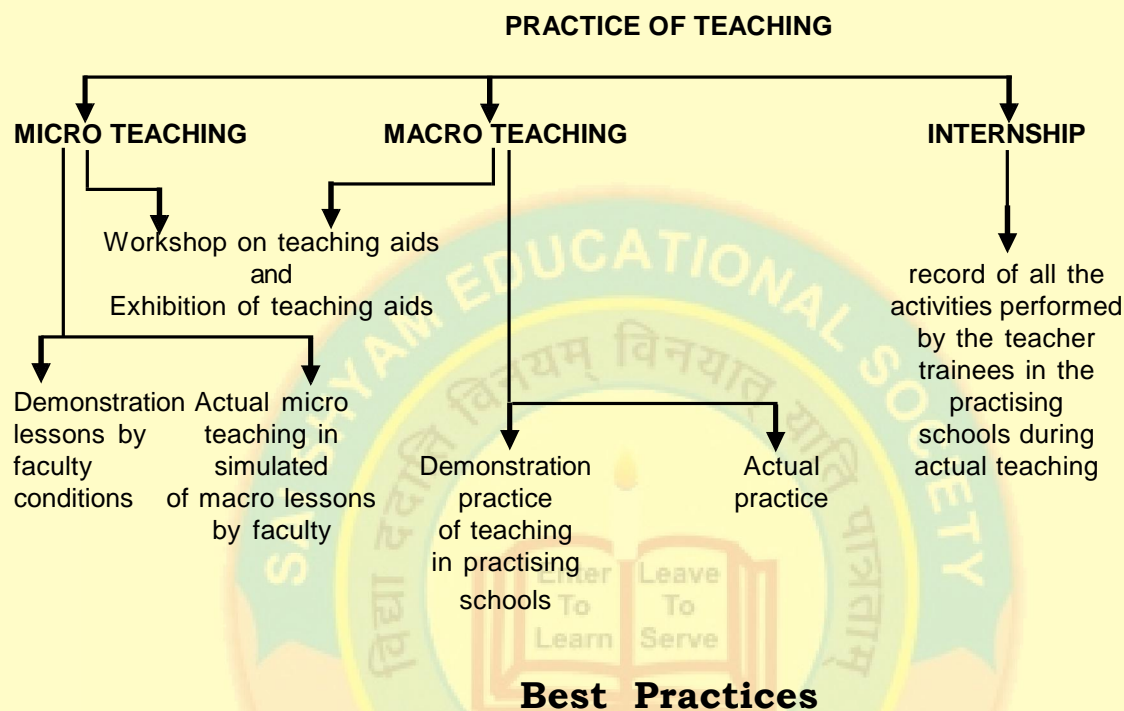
PRACTICE OF TEACHING

MICRO TEACHING

MACRO TEACHING

INTERNSHIP

Workshop on teaching aids and Exhibition of teaching aids

record of all the activities performed by the teacher trainees in the practising schools during actual teaching

Demonstration lessons by faculty conditions

Actual micro teaching in simulated of macro lessons by faculty

Demonstration practice of teaching in practising schools

Actual practice

EDUCATIONAL SOCIETY

विद्या ददाति विनयम् विनयात् याति पात्रताम्

Enter To Learn

Leave To Serve

Best Practices